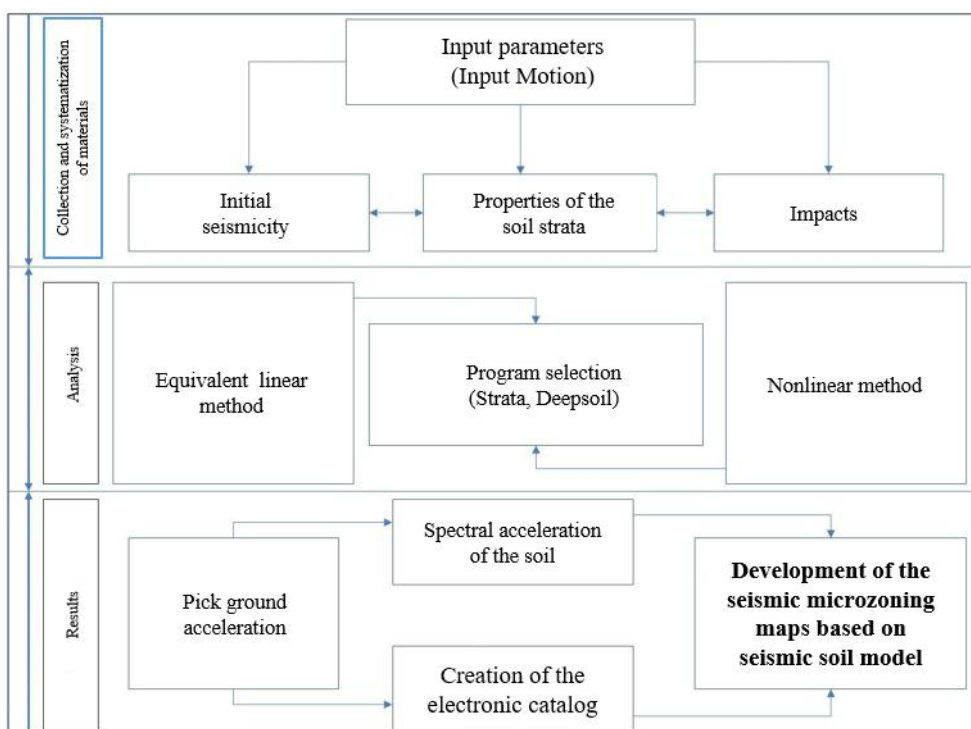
Collection and systematization of materials

Input parameters
(Input Motion)

Initial seismicity

Properties of the soil strata

Impacts

Analysis

Equivalent linear method

Program selection
(Strata, Deepsoil)

Nonlinear method

Results

Spectral acceleration of the soil

Pick ground acceleration

Development of the seismic microzoning maps based on seismic soil model

Creation of the electronic catalog